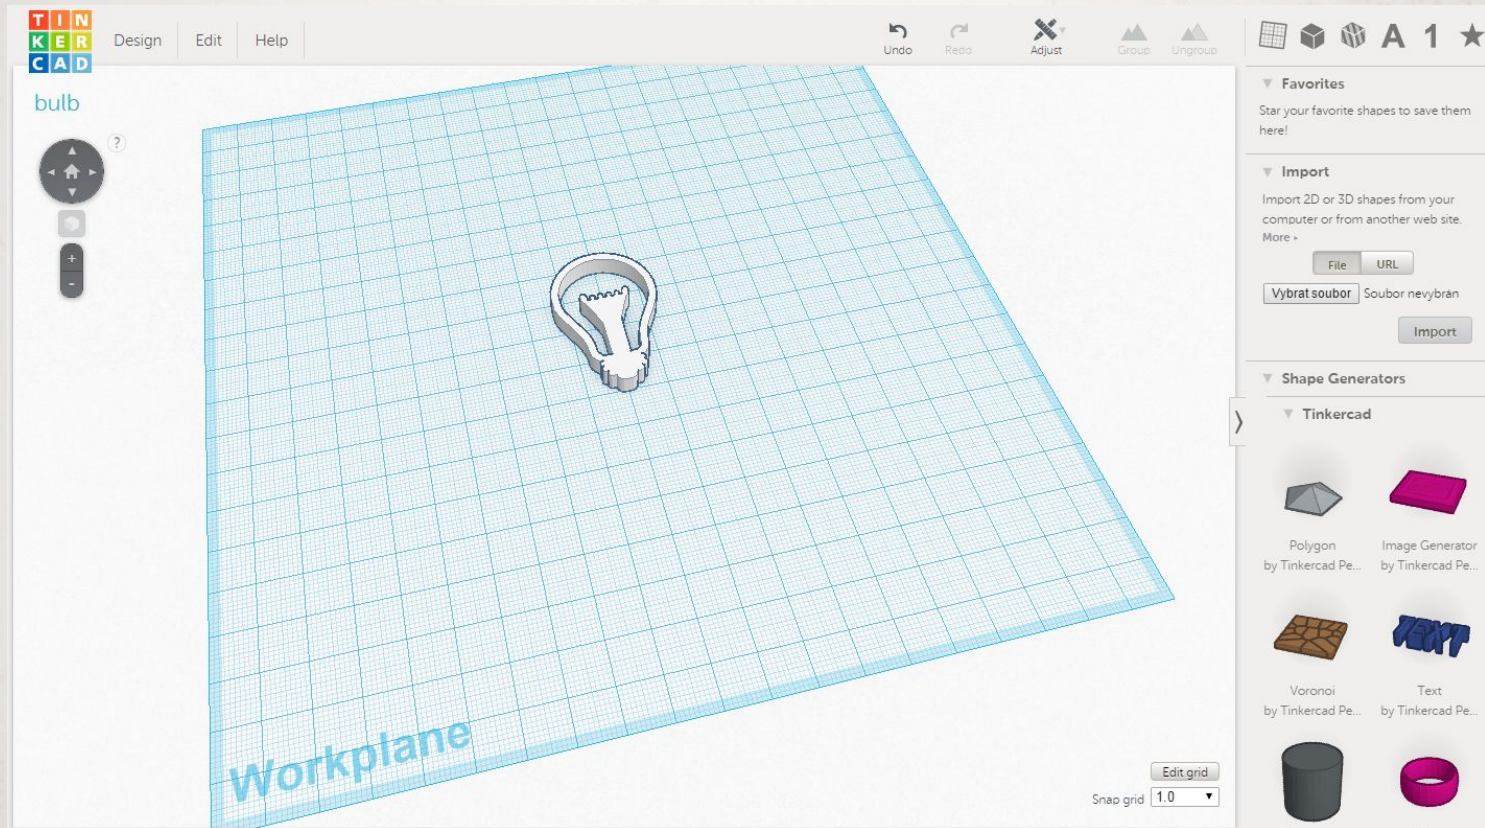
TIN
KER
CAD

Design Edit Help

Undo Redo Adjust Group Ungroup

A 1

bulb

?

+
-

Favorites

Star your favorite shapes to save them here!

Import

Import 2D or 3D shapes from your computer or from another web site. More »

File URL

Vybrat soubor Soubor nevybrán

Import

Shape Generators

Tinkercad

Polygon
by Tinkercad Pe...

Image Generator
by Tinkercad Pe...

Voronoi
by Tinkercad Pe...

Text
by Tinkercad Pe...

TEXT

Workplane

Edit grid

Snap grid 1.0